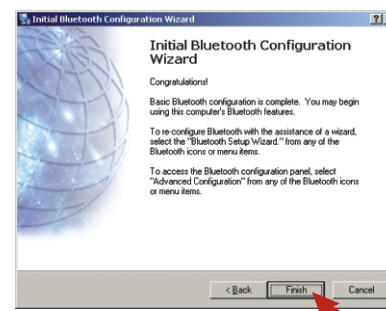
Initial Bluetooth Configuration Wizard

?

Initial Bluetooth Configuration Wizard

Congratulations!

Basic Bluetooth configuration is complete. You may begin using this computer's Bluetooth features.

To re-configure Bluetooth with the assistance of a wizard, select the "Bluetooth Setup Wizard." from any of the Bluetooth icons or menu items.

To access the Bluetooth configuration panel, select "Advanced Configuration" from any of the Bluetooth icons or menu items.

< Back Finish Cancel